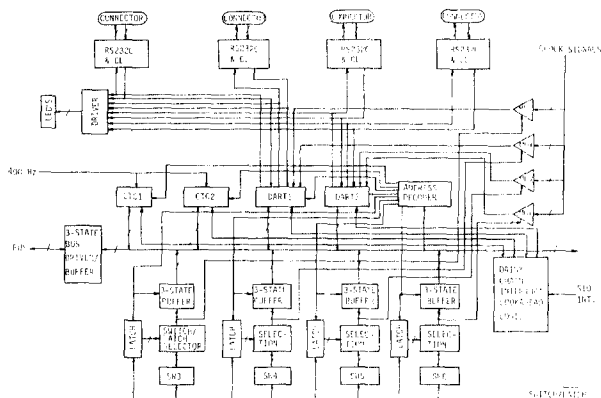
CONNECTOR
CONNECTOR
CONNECTOR
CONNECTOR
RS232C & CL
RS232C & CL
RS232C & CL
RS232C & CL
CLOCK SIGNALS
LEDS
DRIVER
400 Hz
CTC1
CTC2
DART1
DART2
ADDRESS DECODER
BUS
3-STATE BUS DRIVER BUFFER
3-STATE BUFFER
3-STATE BUFFER
3-STATE BUFFER
3-STATE BUFFER
DAISY CHAIN INTERRUPT PRIORITY LOGIC
STD INT.
LATCH
SWITCH/ATCH SELECTOR
LATCH
SELECTION
LATCH
SELECTION
LATCH
SELECTION
SW3
SW4
SW5
SW6
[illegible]